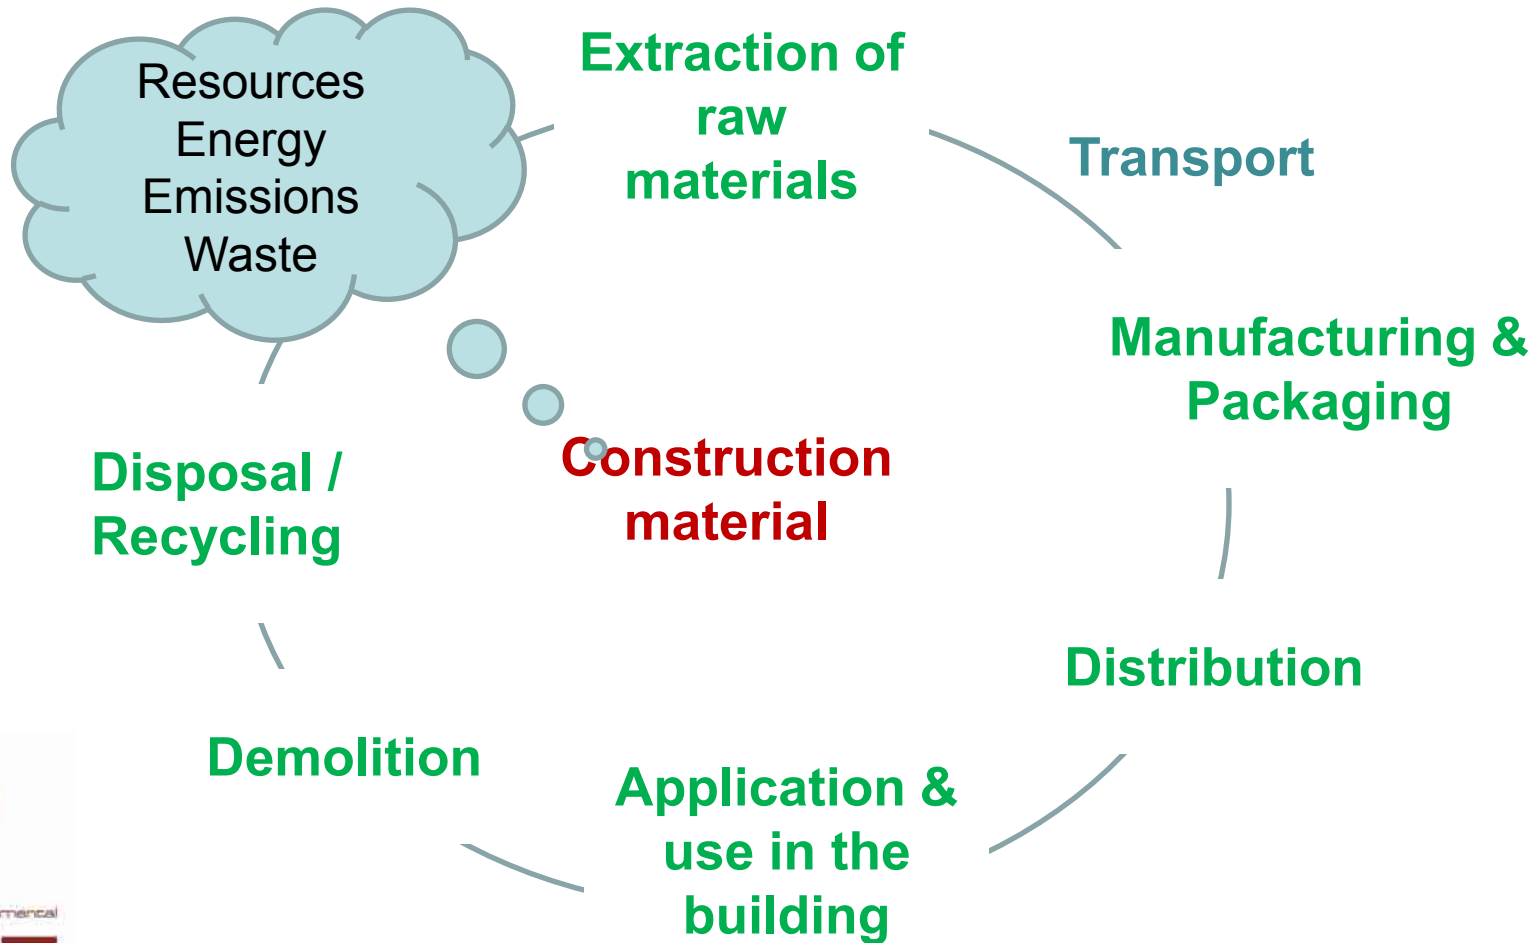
Resources
Energy
Emissions
Waste

Extraction of raw materials

Transport

Manufacturing & Packaging

Construction material

Disposal / Recycling

Distribution

Demolition

Application & use in the building

mental